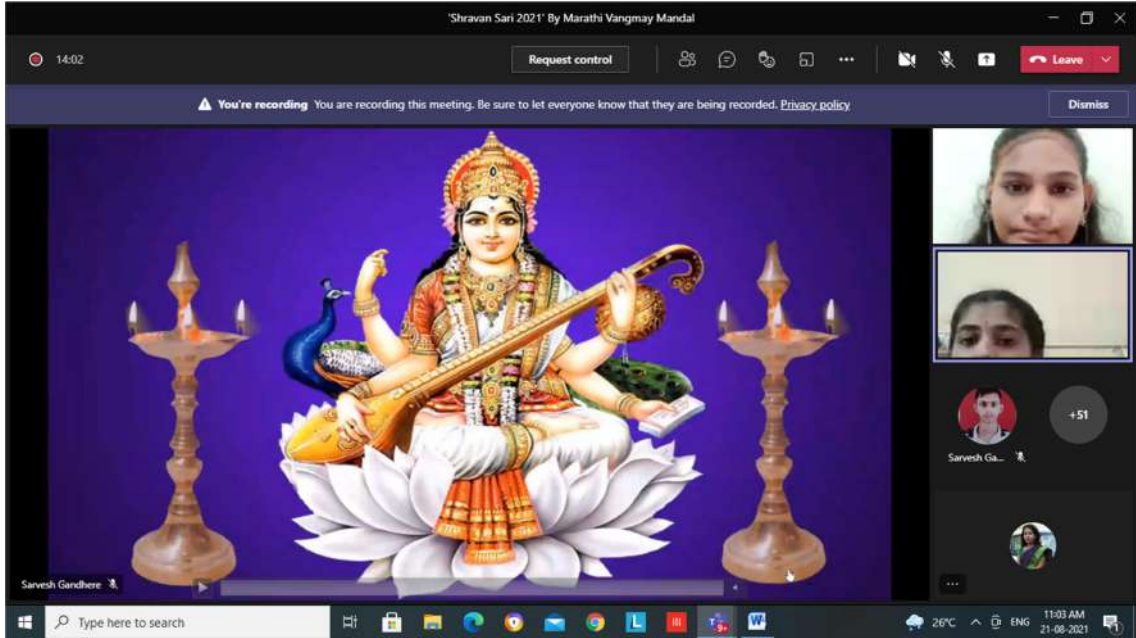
'Shravan Sari 2021' By Marathi Vangmay Mandal

14:02

Request control

Leave

You're recording You are recording this meeting. Be sure to let everyone know that they are being recorded. Privacy policy

Dismiss

+51

Sarvesh Ga...

Sarvesh Gandhere

...

Type here to search

26°C ENG 11:03 AM 21-08-2021